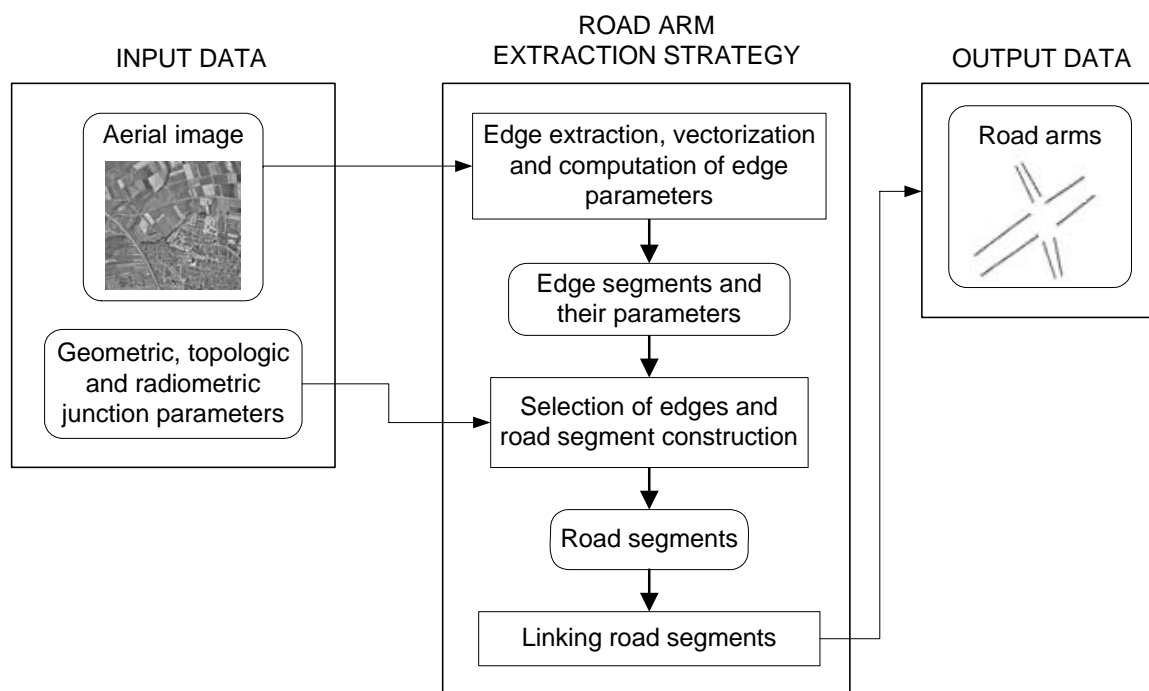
INPUT DATA

Aerial image

Geometric, topologic and radiometric junction parameters

ROAD ARM EXTRACTION STRATEGY

Edge extraction, vectorization and computation of edge parameters

Edge segments and their parameters

Selection of edges and road segment construction

Road segments

Linking road segments

OUTPUT DATA

Road arms